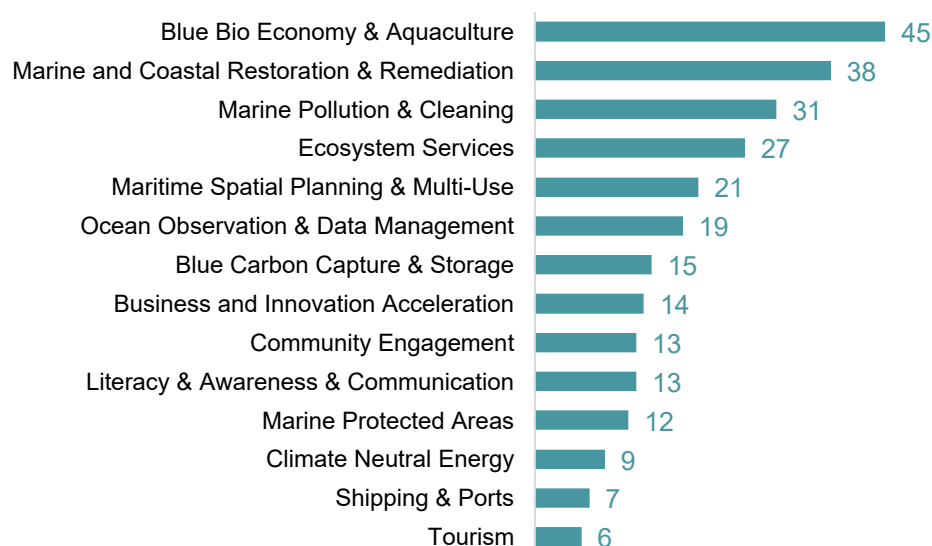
| Category | Value |
|---|---|
| Blue Bio Economy & Aquaculture | 45 |
| Marine and Coastal Restoration & Remediation | 38 |
| Marine Pollution & Cleaning | 31 |
| Ecosystem Services | 27 |
| Maritime Spatial Planning & Multi-Use | 21 |
| Ocean Observation & Data Management | 19 |
| Blue Carbon Capture & Storage | 15 |
| Business and Innovation Acceleration | 14 |
| Community Engagement | 13 |
| Literacy & Awareness & Communication | 13 |
| Marine Protected Areas | 12 |
| Climate Neutral Energy | 9 |
| Shipping & Ports | 7 |
| Tourism | 6 |